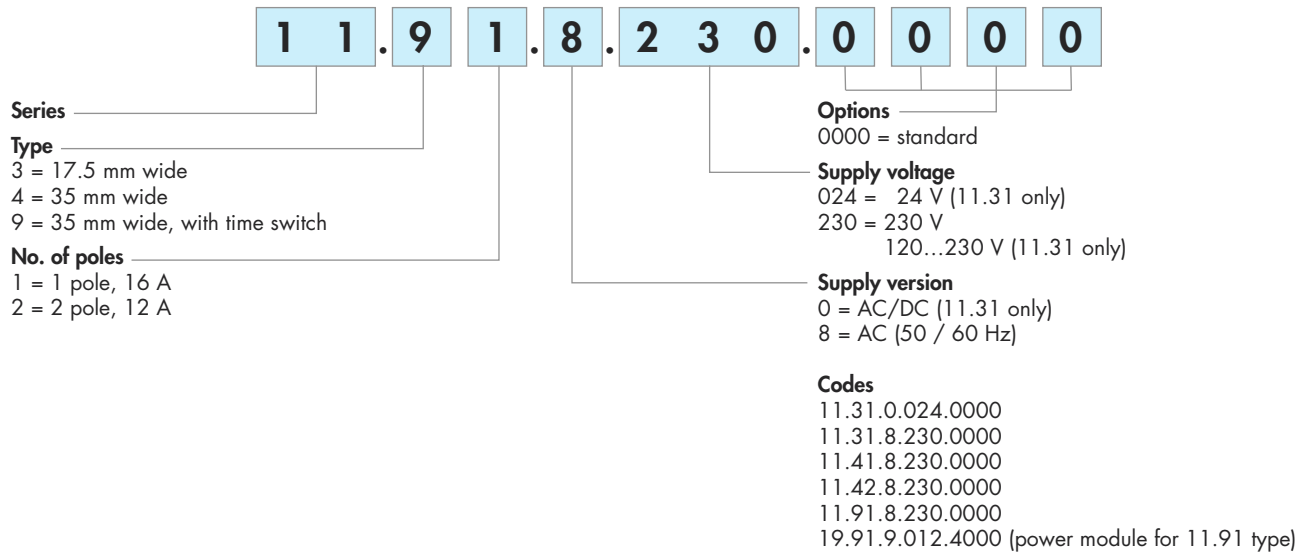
1 1 . 9 1 . 8 . 2 3 0 . 0 0 0 0

Series

Type
3 = 17.5 mm wide
4 = 35 mm wide
9 = 35 mm wide, with time switch

No. of poles
1 = 1 pole, 16 A
2 = 2 pole, 12 A

Options
0000 = standard

Supply voltage
024 = 24 V (11.31 only)
230 = 230 V
120…230 V (11.31 only)

Supply version
0 = AC/DC (11.31 only)
8 = AC (50 / 60 Hz)

Codes
11.31.0.024.0000
11.31.8.230.0000
11.41.8.230.0000
11.42.8.230.0000
11.91.8.230.0000
19.91.9.012.4000 (power module for 11.91 type)